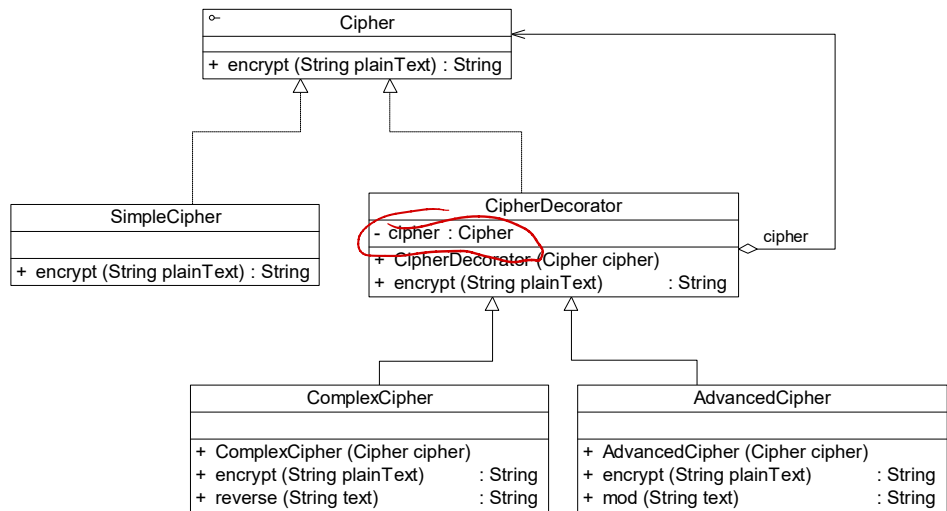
Cipher

+ encrypt (String plainText) : String

SimpleCipher

+ encrypt (String plainText) : String

CipherDecorator

- cipher : Cipher

+ CipherDecorator (Cipher cipher)
+ encrypt (String plainText) : String

cipher

ComplexCipher

+ ComplexCipher (Cipher cipher)
+ encrypt (String plainText) : String
+ reverse (String text) : String

AdvancedCipher

+ AdvancedCipher (Cipher cipher)
+ encrypt (String plainText) : String
+ mod (String text) : String